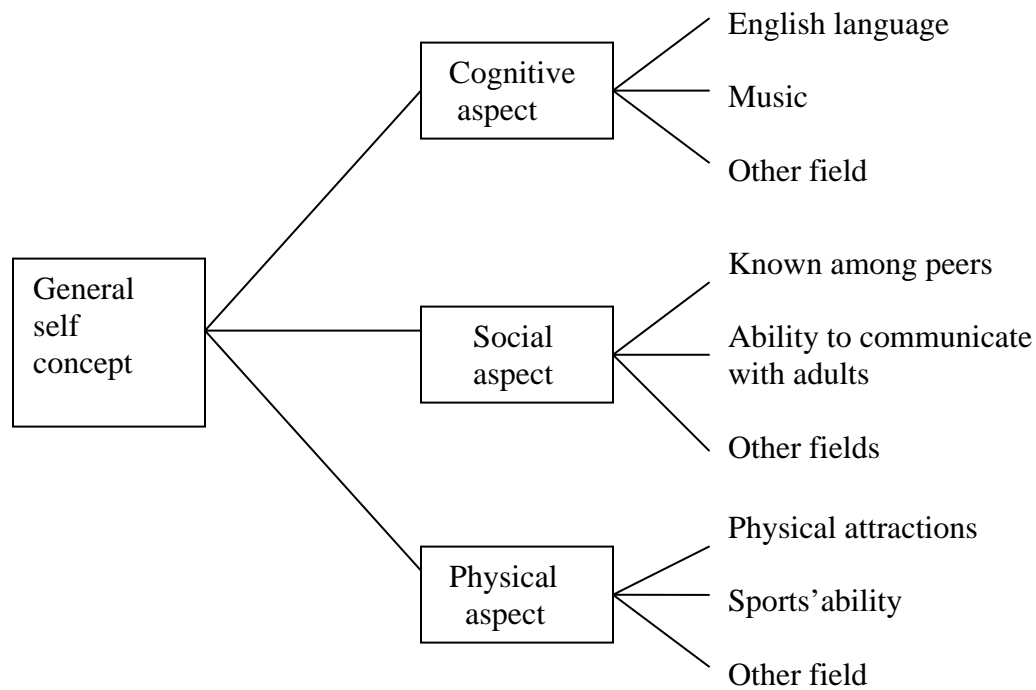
General self concept

Cognitive aspect

English language

Music

Other field

Social aspect

Known among peers

Ability to communicate with adults

Other fields

Physical aspect

Physical attractions

Sports'ability

Other field